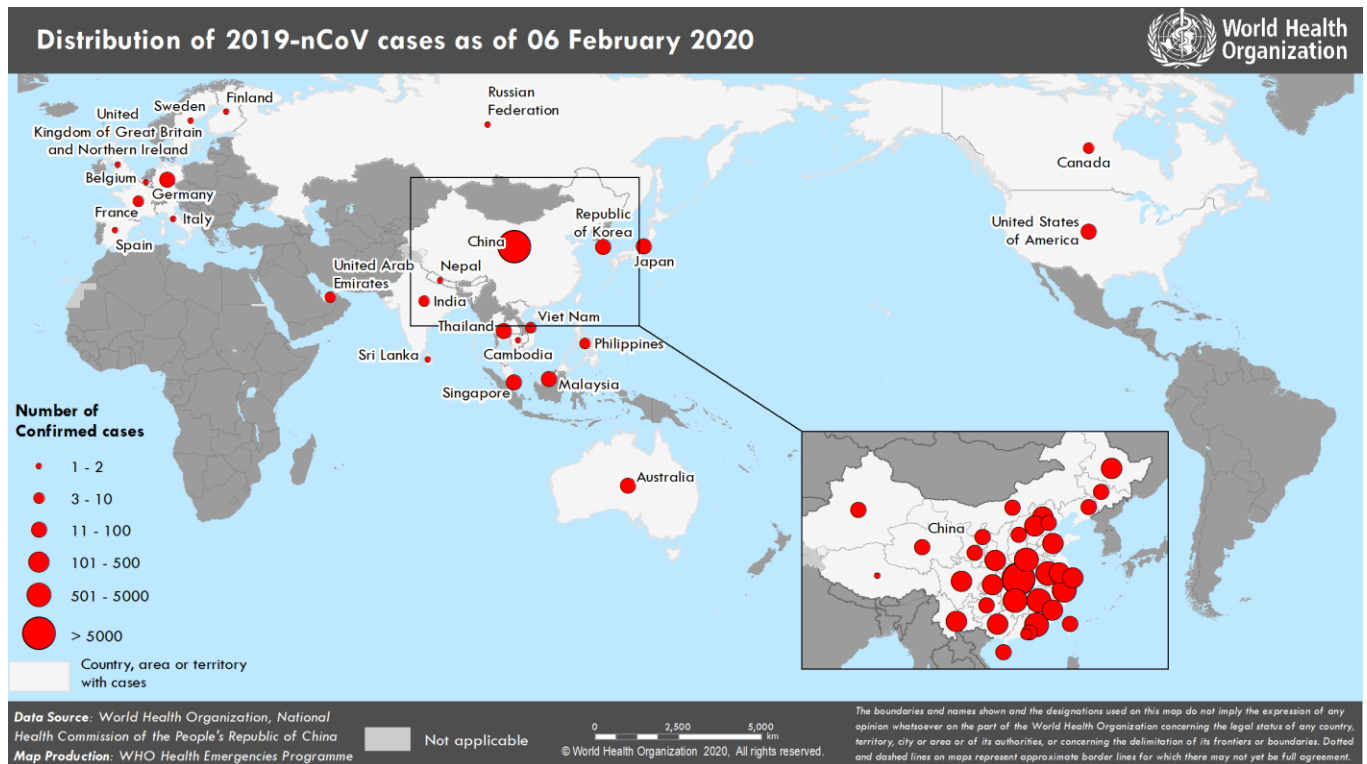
Distribution of 2019-nCoV cases as of 06 February 2020

World Health Organization

Russian Federation

Finland

Sweden

United Kingdom of Great Britain and Northern Ireland

Belgium

Germany

France

Italy

Spain

United Arab Emirates

Nepal

India

Sri Lanka

China

Republic of Korea

Japan

Viet Nam

Thailand

Cambodia

Philippines

Singapore

Malaysia

Australia

Canada

United States of America

China

Number of Confirmed cases

1 - 2

3 - 10

11 - 100

101 - 500

501 - 5000

> 5000

Country, area or territory with cases

Data Source: World Health Organization, National Health Commission of the People's Republic of China
Map Production: WHO Health Emergencies Programme

Not applicable

0 2,500 5,000 km

© World Health Organization 2020, All rights reserved.

The boundaries and names shown and the designations used on this map do not imply the expression of any opinion whatsoever on the part of the World Health Organization concerning the legal status of any country, territory, city or area or of its authorities, or concerning the delimitation of its frontiers or boundaries. Dotted and dashed lines on maps represent approximate border lines for which there may not yet be full agreement.